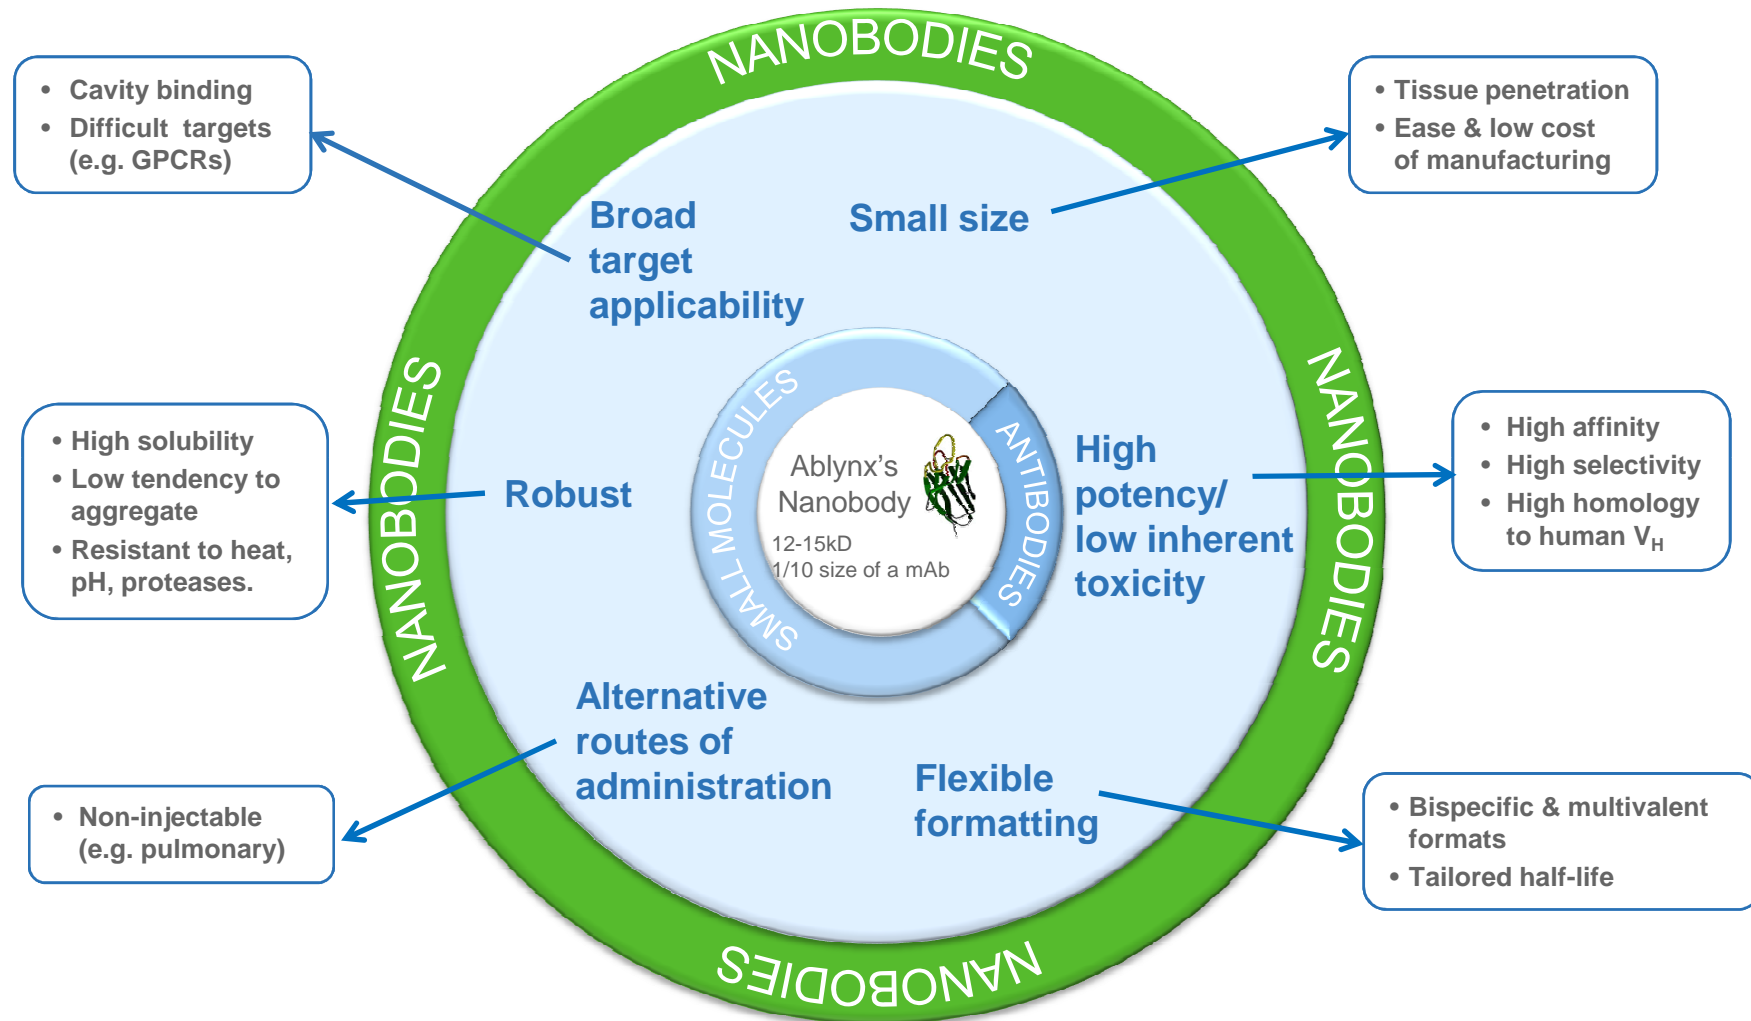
NANOBODIES

• Cavity binding
• Difficult targets (e.g. GPCRs)

• Tissue penetration
• Ease & low cost of manufacturing

Broad target applicability

Small size

NANOBODIES

NANOBODIES

• High solubility
• Low tendency to aggregate
• Resistant to heat, pH, proteases.

Robust

SMALL MOLECULES

Ablynx's Nanobody

12-15kD
1/10 size of a mAb

ANTIBODIES

High potency/ low inherent toxicity

• High affinity
• High selectivity
• High homology to human $V_H$

Alternative routes of administration

Flexible formatting

• Non-injectable (e.g. pulmonary)

• Bispecific & multivalent formats
• Tailored half-life

NANOBODIES